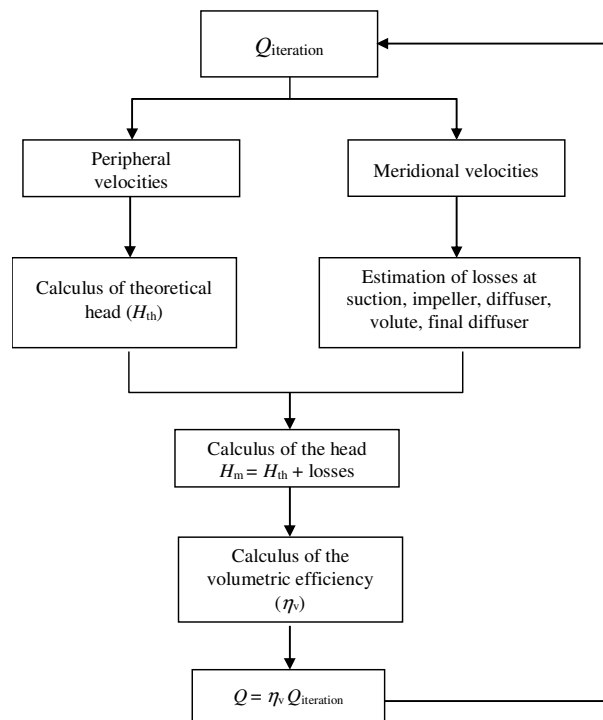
$Q_{\text{iteration}}$

Peripheral velocities

Meridional velocities

Calculus of theoretical head ($H_{\text{th}}$)

Estimation of losses at suction, impeller, diffuser, volute, final diffuser

Calculus of the head $H_{\text{m}} = H_{\text{th}} +$ losses

Calculus of the volumetric efficiency ($\eta_{\text{v}}$)

$Q = \eta_{\text{v}}\, Q_{\text{iteration}}$